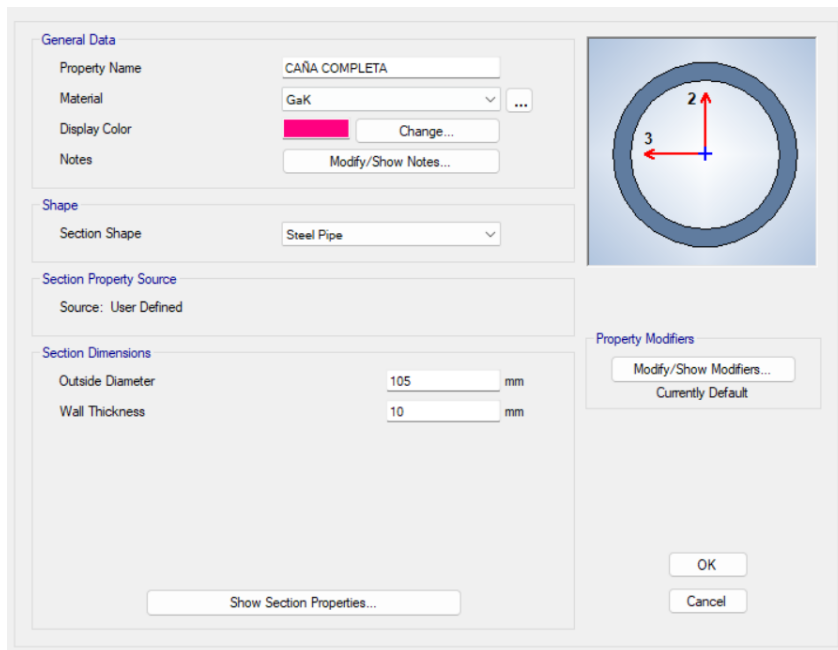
General Data

Property Name CAÑA COMPLETA

Material GaK ...

Display Color Change...

Notes Modify/Show Notes...

Shape

Section Shape Steel Pipe

Section Property Source

Source: User Defined

Section Dimensions

Outside Diameter 105 mm

Wall Thickness 10 mm

Show Section Properties...

2

3

Property Modifiers

Modify/Show Modifiers...

Currently Default

OK

Cancel